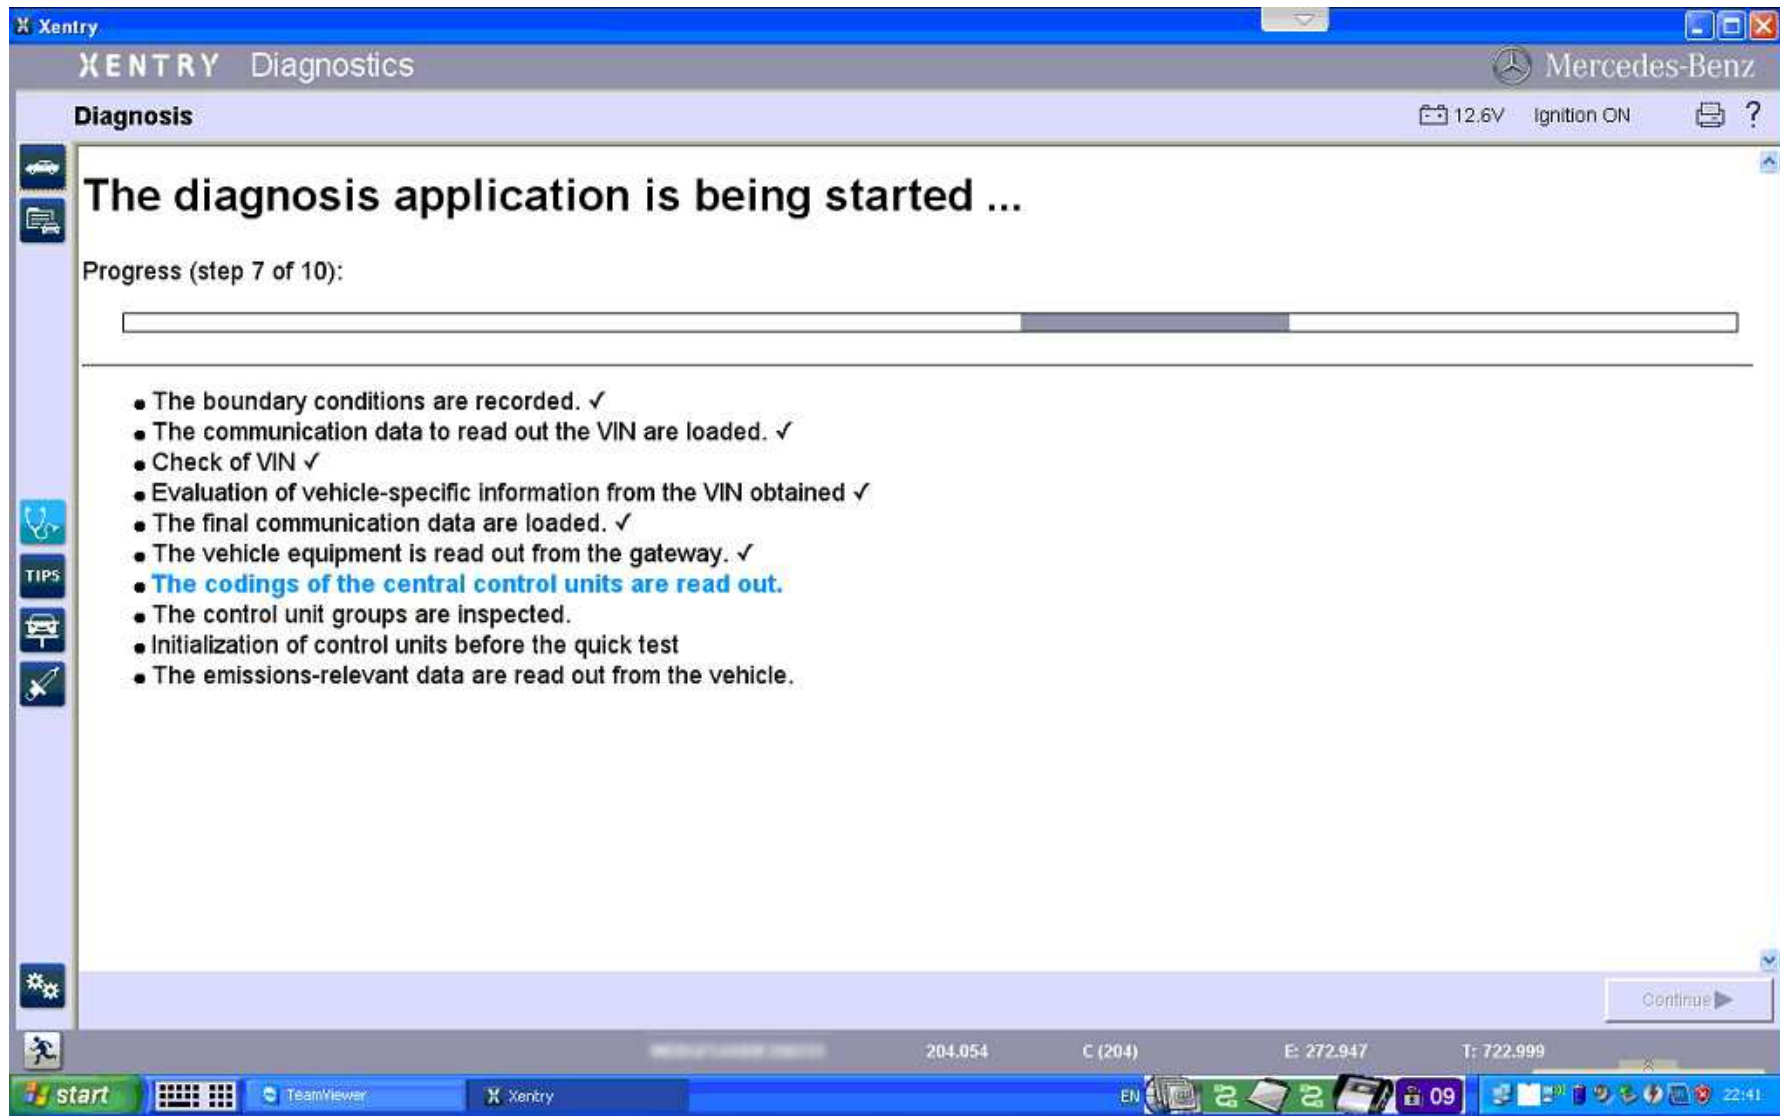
Xentry

XENTRY Diagnostics

Mercedes-Benz

Diagnosis

12.6V Ignition ON

?

The diagnosis application is being started ...

Progress (step 7 of 10):

- The boundary conditions are recorded. ✓
- The communication data to read out the VIN are loaded. ✓
- Check of VIN ✓
- Evaluation of vehicle-specific information from the VIN obtained ✓
- The final communication data are loaded. ✓
- The vehicle equipment is read out from the gateway. ✓
- The codings of the central control units are read out.
- The control unit groups are inspected.
- Initialization of control units before the quick test
- The emissions-relevant data are read out from the vehicle.

TIPS

Continue

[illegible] 204.054 C (204) E: 272.947 T: 722.999

start TeamViewer Xentry EN 09 22:41